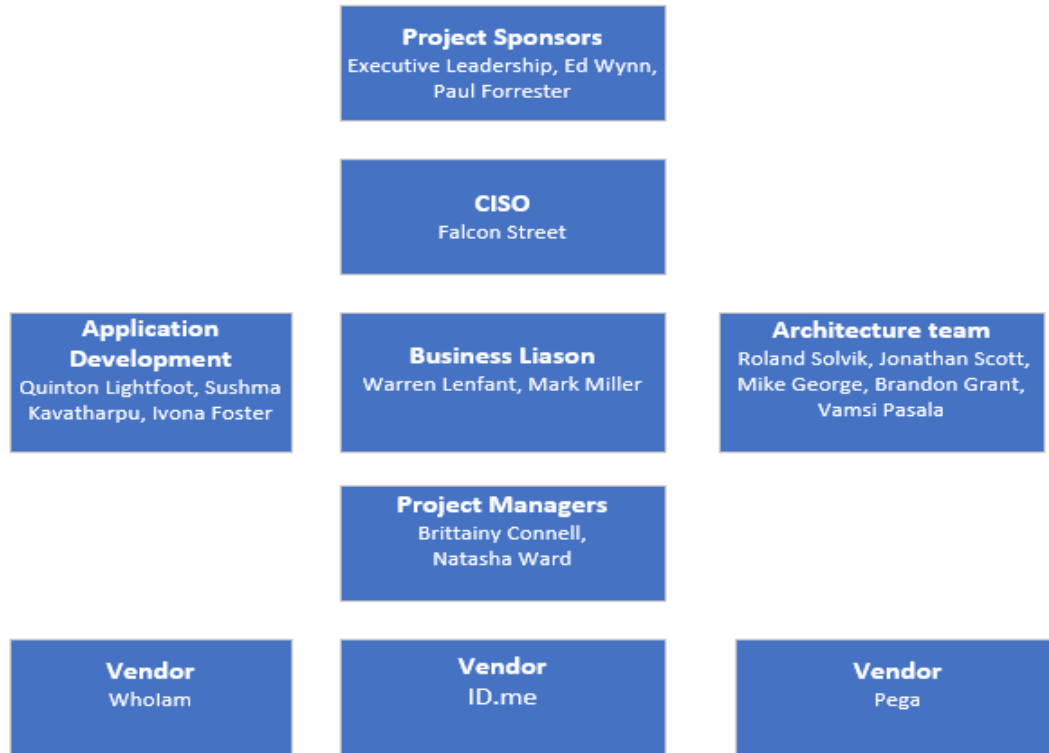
Project Sponsors
Executive Leadership, Ed Wynn, Paul Forrester

CISO
Falcon Street

Application Development
Quinton Lightfoot, Sushma Kavatharpu, Ivona Foster

Business Liason
Warren Lenfant, Mark Miller

Architecture team
Roland Solvik, Jonathan Scott, Mike George, Brandon Grant, Vamsi Pasala

Project Managers
Brittainy Connell, Natasha Ward

Vendor
WhoIam

Vendor
ID.me

Vendor
Pega